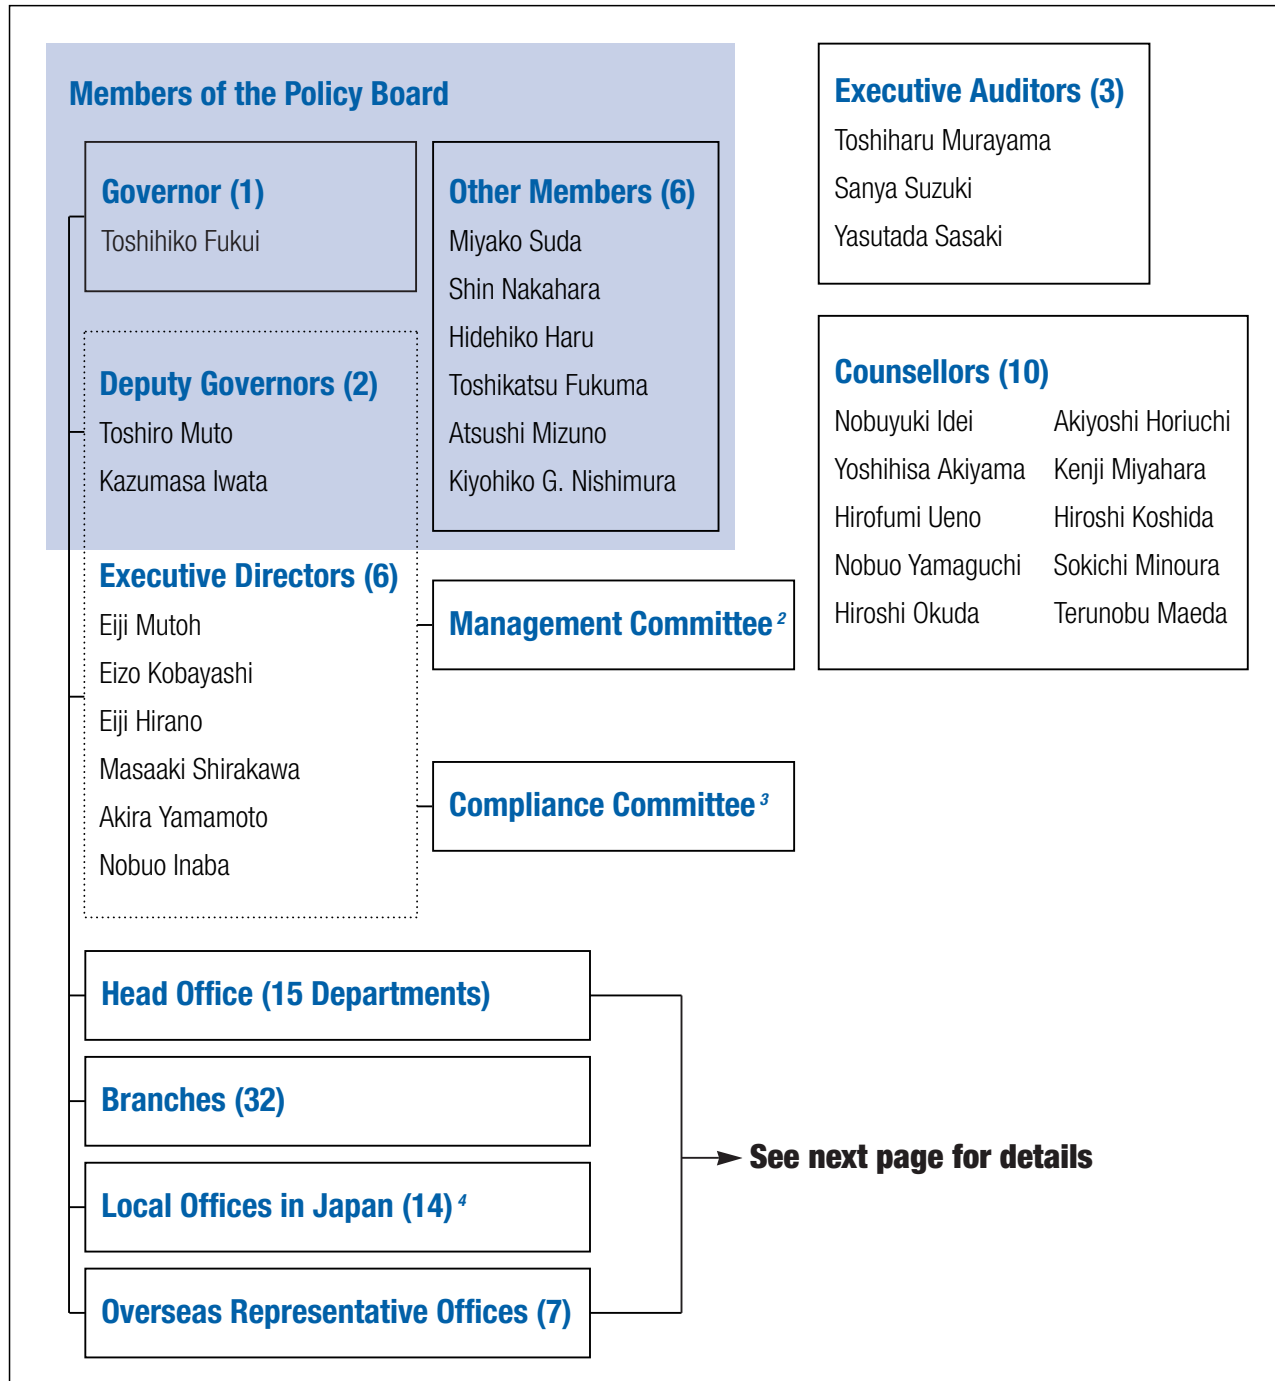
Members of the Policy Board

Governor (1)
Toshihiko Fukui

Other Members (6)
Miyako Suda
Shin Nakahara
Hidehiko Haru
Toshikatsu Fukuma
Atsushi Mizuno
Kiyohiko G. Nishimura

Deputy Governors (2)
Toshiro Muto
Kazumasa Iwata

Executive Auditors (3)
Toshiharu Murayama
Sanya Suzuki
Yasutada Sasaki

Counsellors (10)

| | |
|---|---|
| Nobuyuki Idei | Akiyoshi Horiuchi |
| Yoshihisa Akiyama | Kenji Miyahara |
| Hirofumi Ueno | Hiroshi Koshida |
| Nobuo Yamaguchi | Sokichi Minoura |
| Hiroshi Okuda | Terunobu Maeda |

Executive Directors (6)
Eiji Mutoh
Eizo Kobayashi
Eiji Hirano
Masaaki Shirakawa
Akira Yamamoto
Nobuo Inaba

Management Committee $^2$

Compliance Committee $^3$

Head Office (15 Departments)

Branches (32)

Local Offices in Japan (14) $^4$

Overseas Representative Offices (7)

See next page for details